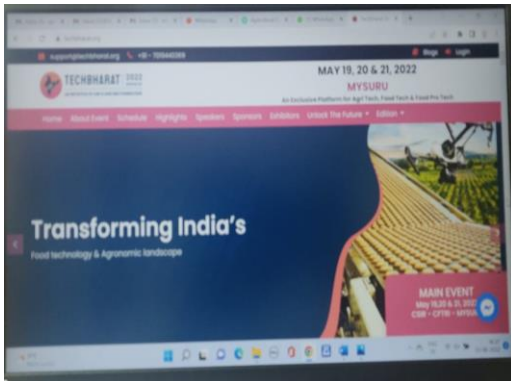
support@techbharat.org +91 - 7259440305

Blogs Login

TECHBHARAT 2022

MAY 19, 20 & 21, 2022

MYSURU

An Exclusive Platform for Agri Tech, Food Tech & Food Pro Tech

Home About Event Schedule Highlights Speakers Sponsors Exhibitors Unlock The Future Edition

Transforming India's

Food technology & Agronomic landscape

MAIN EVENT

May 19,20 & 21, 2022

CSIR - CFTRI - MYSU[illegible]